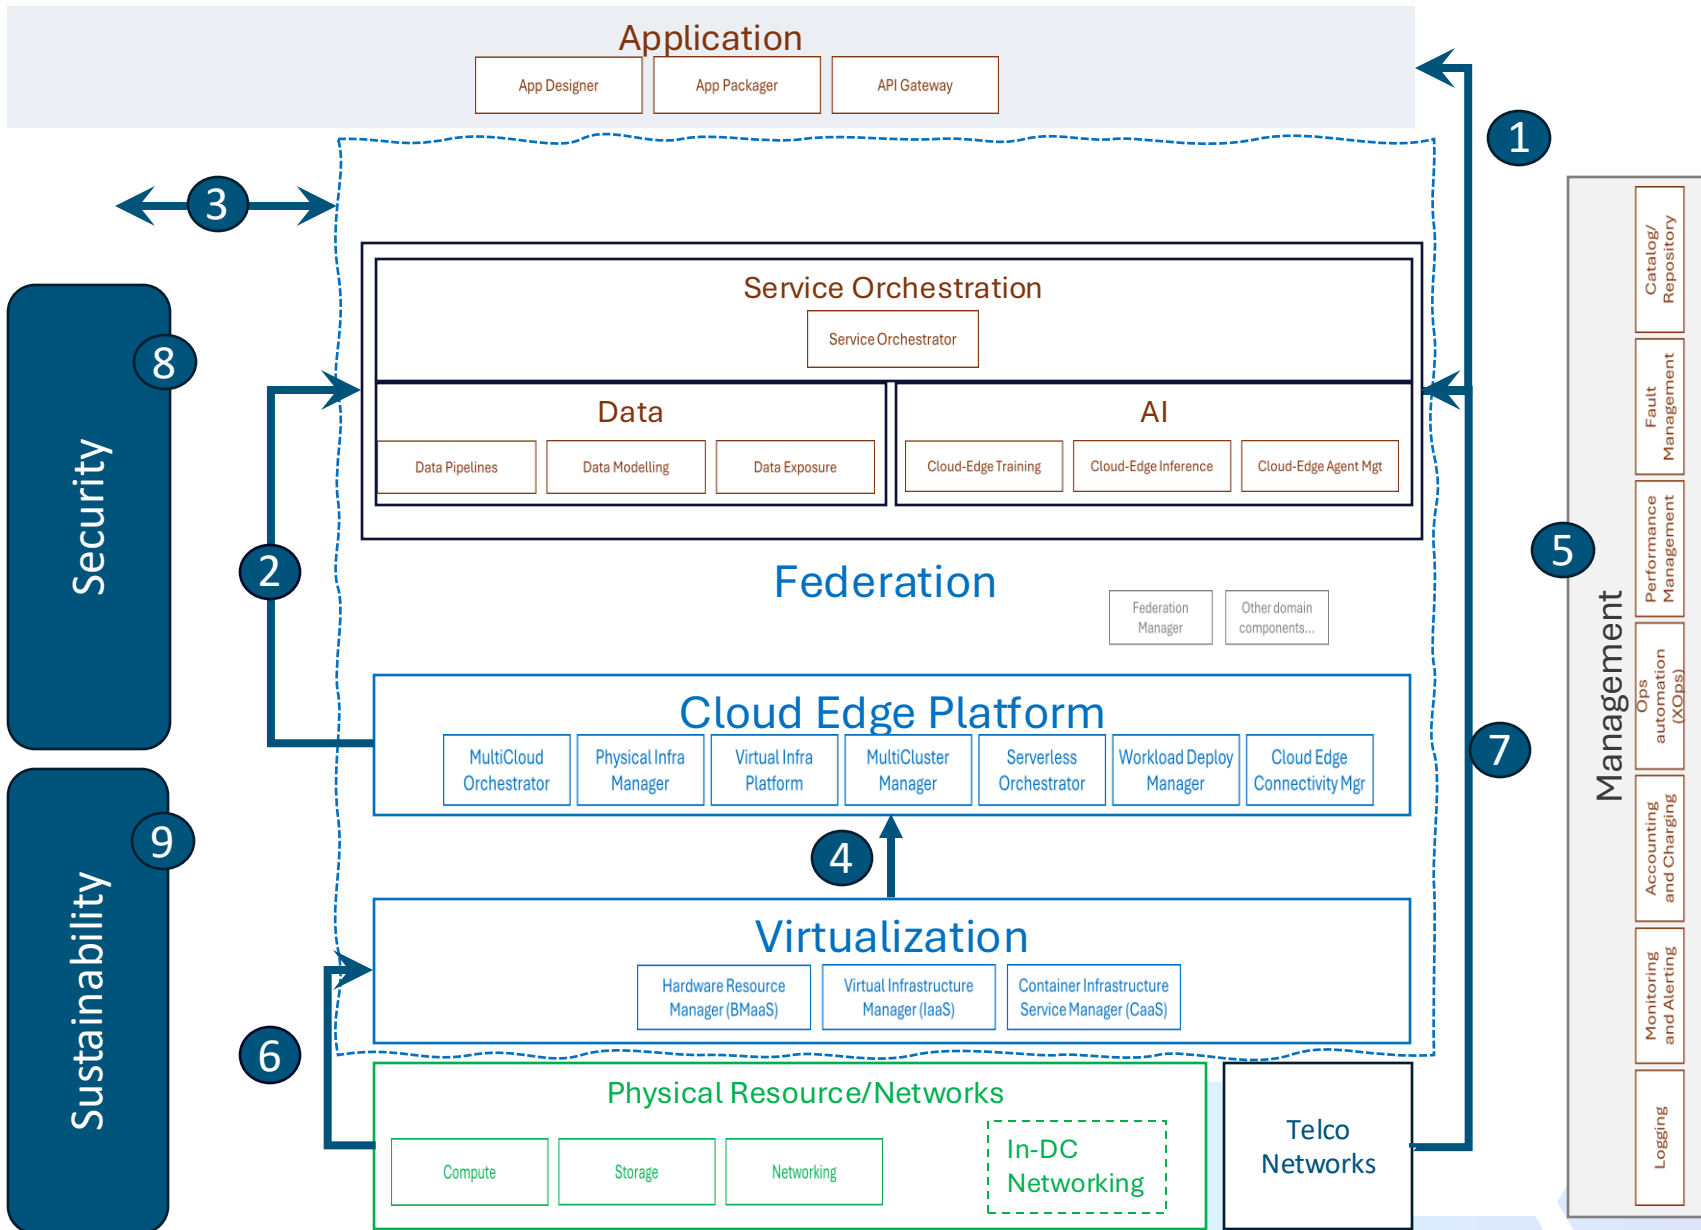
Application

App Designer

App Packager

API Gateway

1

3

Security

8

Service Orchestration

Service Orchestrator

Data

Data Pipelines

Data Modelling

Data Exposure

AI

Cloud-Edge Training

Cloud-Edge Inference

Cloud-Edge Agent Mgt

2

Federation

Federation Manager

Other domain components...

5

Cloud Edge Platform

MultiCloud Orchestrator

Physical Infra Manager

Virtual Infra Platform

MultiCluster Manager

Serverless Orchestrator

Workload Deploy Manager

Cloud Edge Connectivity Mgr

7

Sustainability

9

4

Virtualization

Hardware Resource Manager (BMaaS)

Virtual Infrastructure Manager (IaaS)

Container Infrastructure Service Manager (CaaS)

6

Physical Resource/Networks

Compute

Storage

Networking

In-DC Networking

Telco Networks

Management

Catalog/ Repository

Fault Management

Performance Management

Ops automation (XOps)

Accounting and Charging

Monitoring and Alerting

Logging